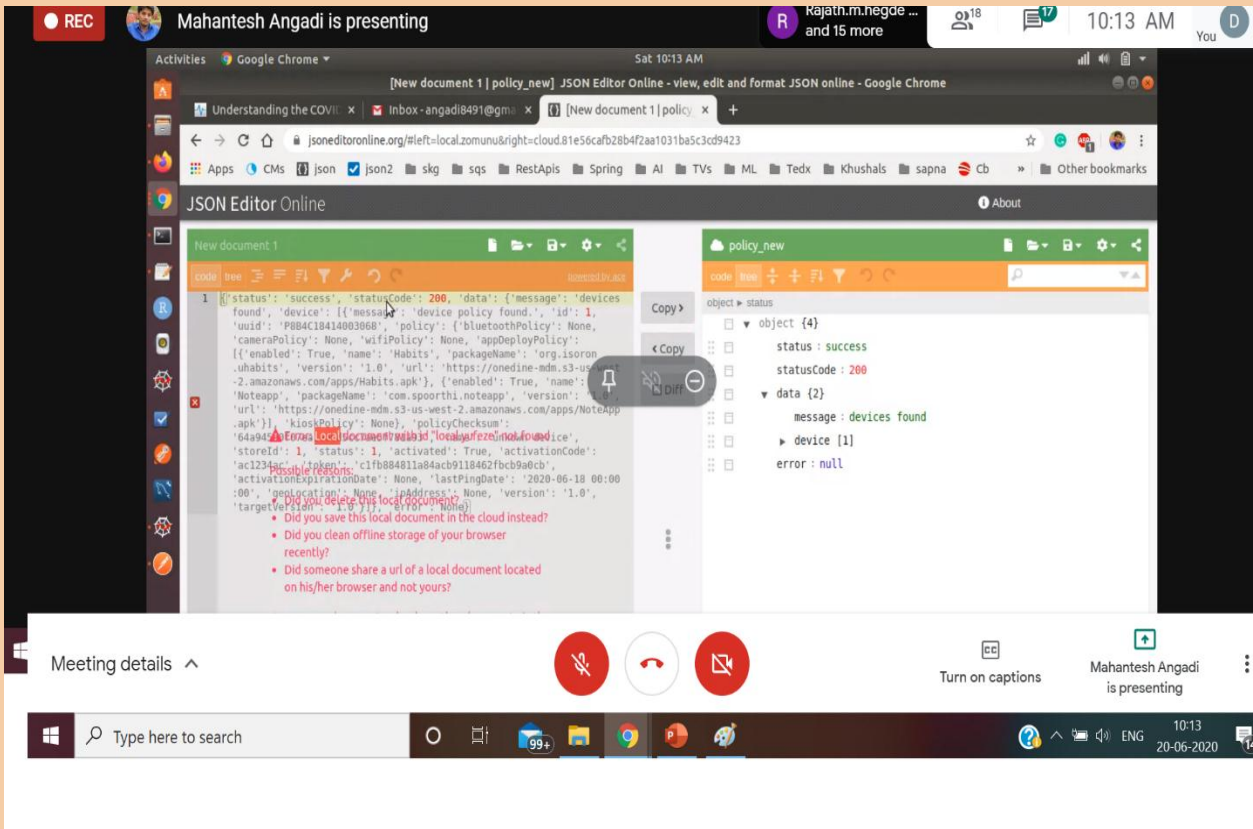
REC Mahantesh Angadi is presenting

Rajath.m.hegde ... and 15 more

18 17 10:13 AM D You

Activities Google Chrome ▾ Sat 10:13 AM

[New document 1 | policy_new] JSON Editor Online - view, edit and format JSON online - Google Chrome

Understanding the COVI × Inbox - angadi8491@gm × [New document 1 | policy ×

jsoneditoronline.org/#left=local.zomunu&right=cloud.81e56cafb28b4f2aa1031ba5c3cd9423

Apps CMs json json2 skg sqs RestApis Spring AI TVs ML Tedx Khushals sapna Cb » Other bookmarks

JSON Editor Online

About

New document 1

code tree

powered by ace

1 {'status': 'success', 'statusCode': 200, 'data': {'message': 'devices found', 'device': [{'message': 'device policy found.', 'id': 1, 'uuid': 'P8B4C18414003068', 'policy': {'bluetoothPolicy': None, 'cameraPolicy': None, 'wifiPolicy': None, 'appDeployPolicy': [{'enabled': True, 'name': 'Habits', 'packageName': 'org.isoron.uhabits', 'version': '1.0', 'url': 'https://onedine-mdm.s3-us-west-2.amazonaws.com/apps/Habits.apk'}, {'enabled': True, 'name': 'Noteapp', 'packageName': 'com.spoorthi.noteapp', 'version': '1.0', 'url': 'https://onedine-mdm.s3-us-west-2.amazonaws.com/apps/NoteApp.apk'}], 'kioskPolicy': None}, 'policyChecksum': '64a94 Error: Local document with id "local.zufeze" not found ice', 'storeId': 1, 'status': 1, 'activated': True, 'activationCode': 'ac1234ar', 'token': 'c1fb884811a84acb9118462fbcb9a0cb', 'activationExpirationDate': None, 'lastPingDate': '2020-06-18 00:00:00', 'geoLocation': None, 'ipAddress': None, 'version': '1.0', 'targetVersion': '1.0'}]}, 'error': None}

Possible reasons:
• Did you delete this local document?
• Did you save this local document in the cloud instead?
• Did you clean offline storage of your browser recently?
• Did someone share a url of a local document located on his/her browser and not yours?

Copy›
‹Copy
Diff

policy_new

code tree

object ▸ status

▾ object {4}
status : success
statusCode : 200
▾ data {2}
message : devices found
▸ device [1]
error : null

Meeting details ^

Turn on captions

Mahantesh Angadi is presenting

Type here to search

99+

ENG 10:13 20-06-2020